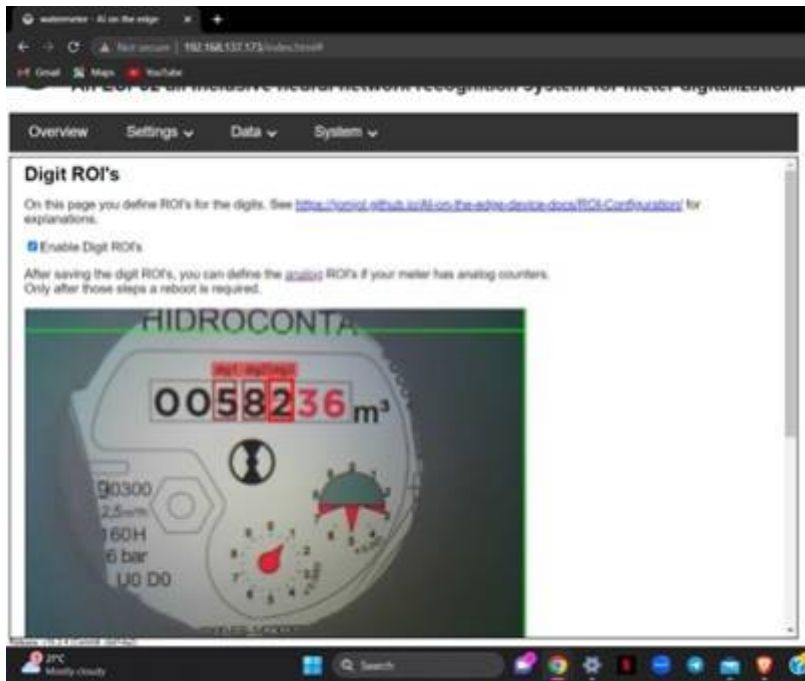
watermeter - AI on the edge
Not secure | 192.168.137.173/index.html#
Gmail Maps YouTube
AI-on-the-edge an inclusive neural network recognition system for meter digitalization

Overview Settings Data System

Digit ROI's

On this page you define ROI's for the digits. See https://jomjol.github.io/AI-on-the-edge-device-docs/ROI-Configuration/ for explanations.

Enable Digit ROI's

After saving the digit ROI's, you can define the analog ROI's if your meter has analog counters. Only after those steps a reboot is required.

HIDROCONTA
dig1 dig2 dig3
0058236 m³
Q0300
2,5m³/h
160H
6 bar
U0 D0

2°C
Mostly cloudy
Search